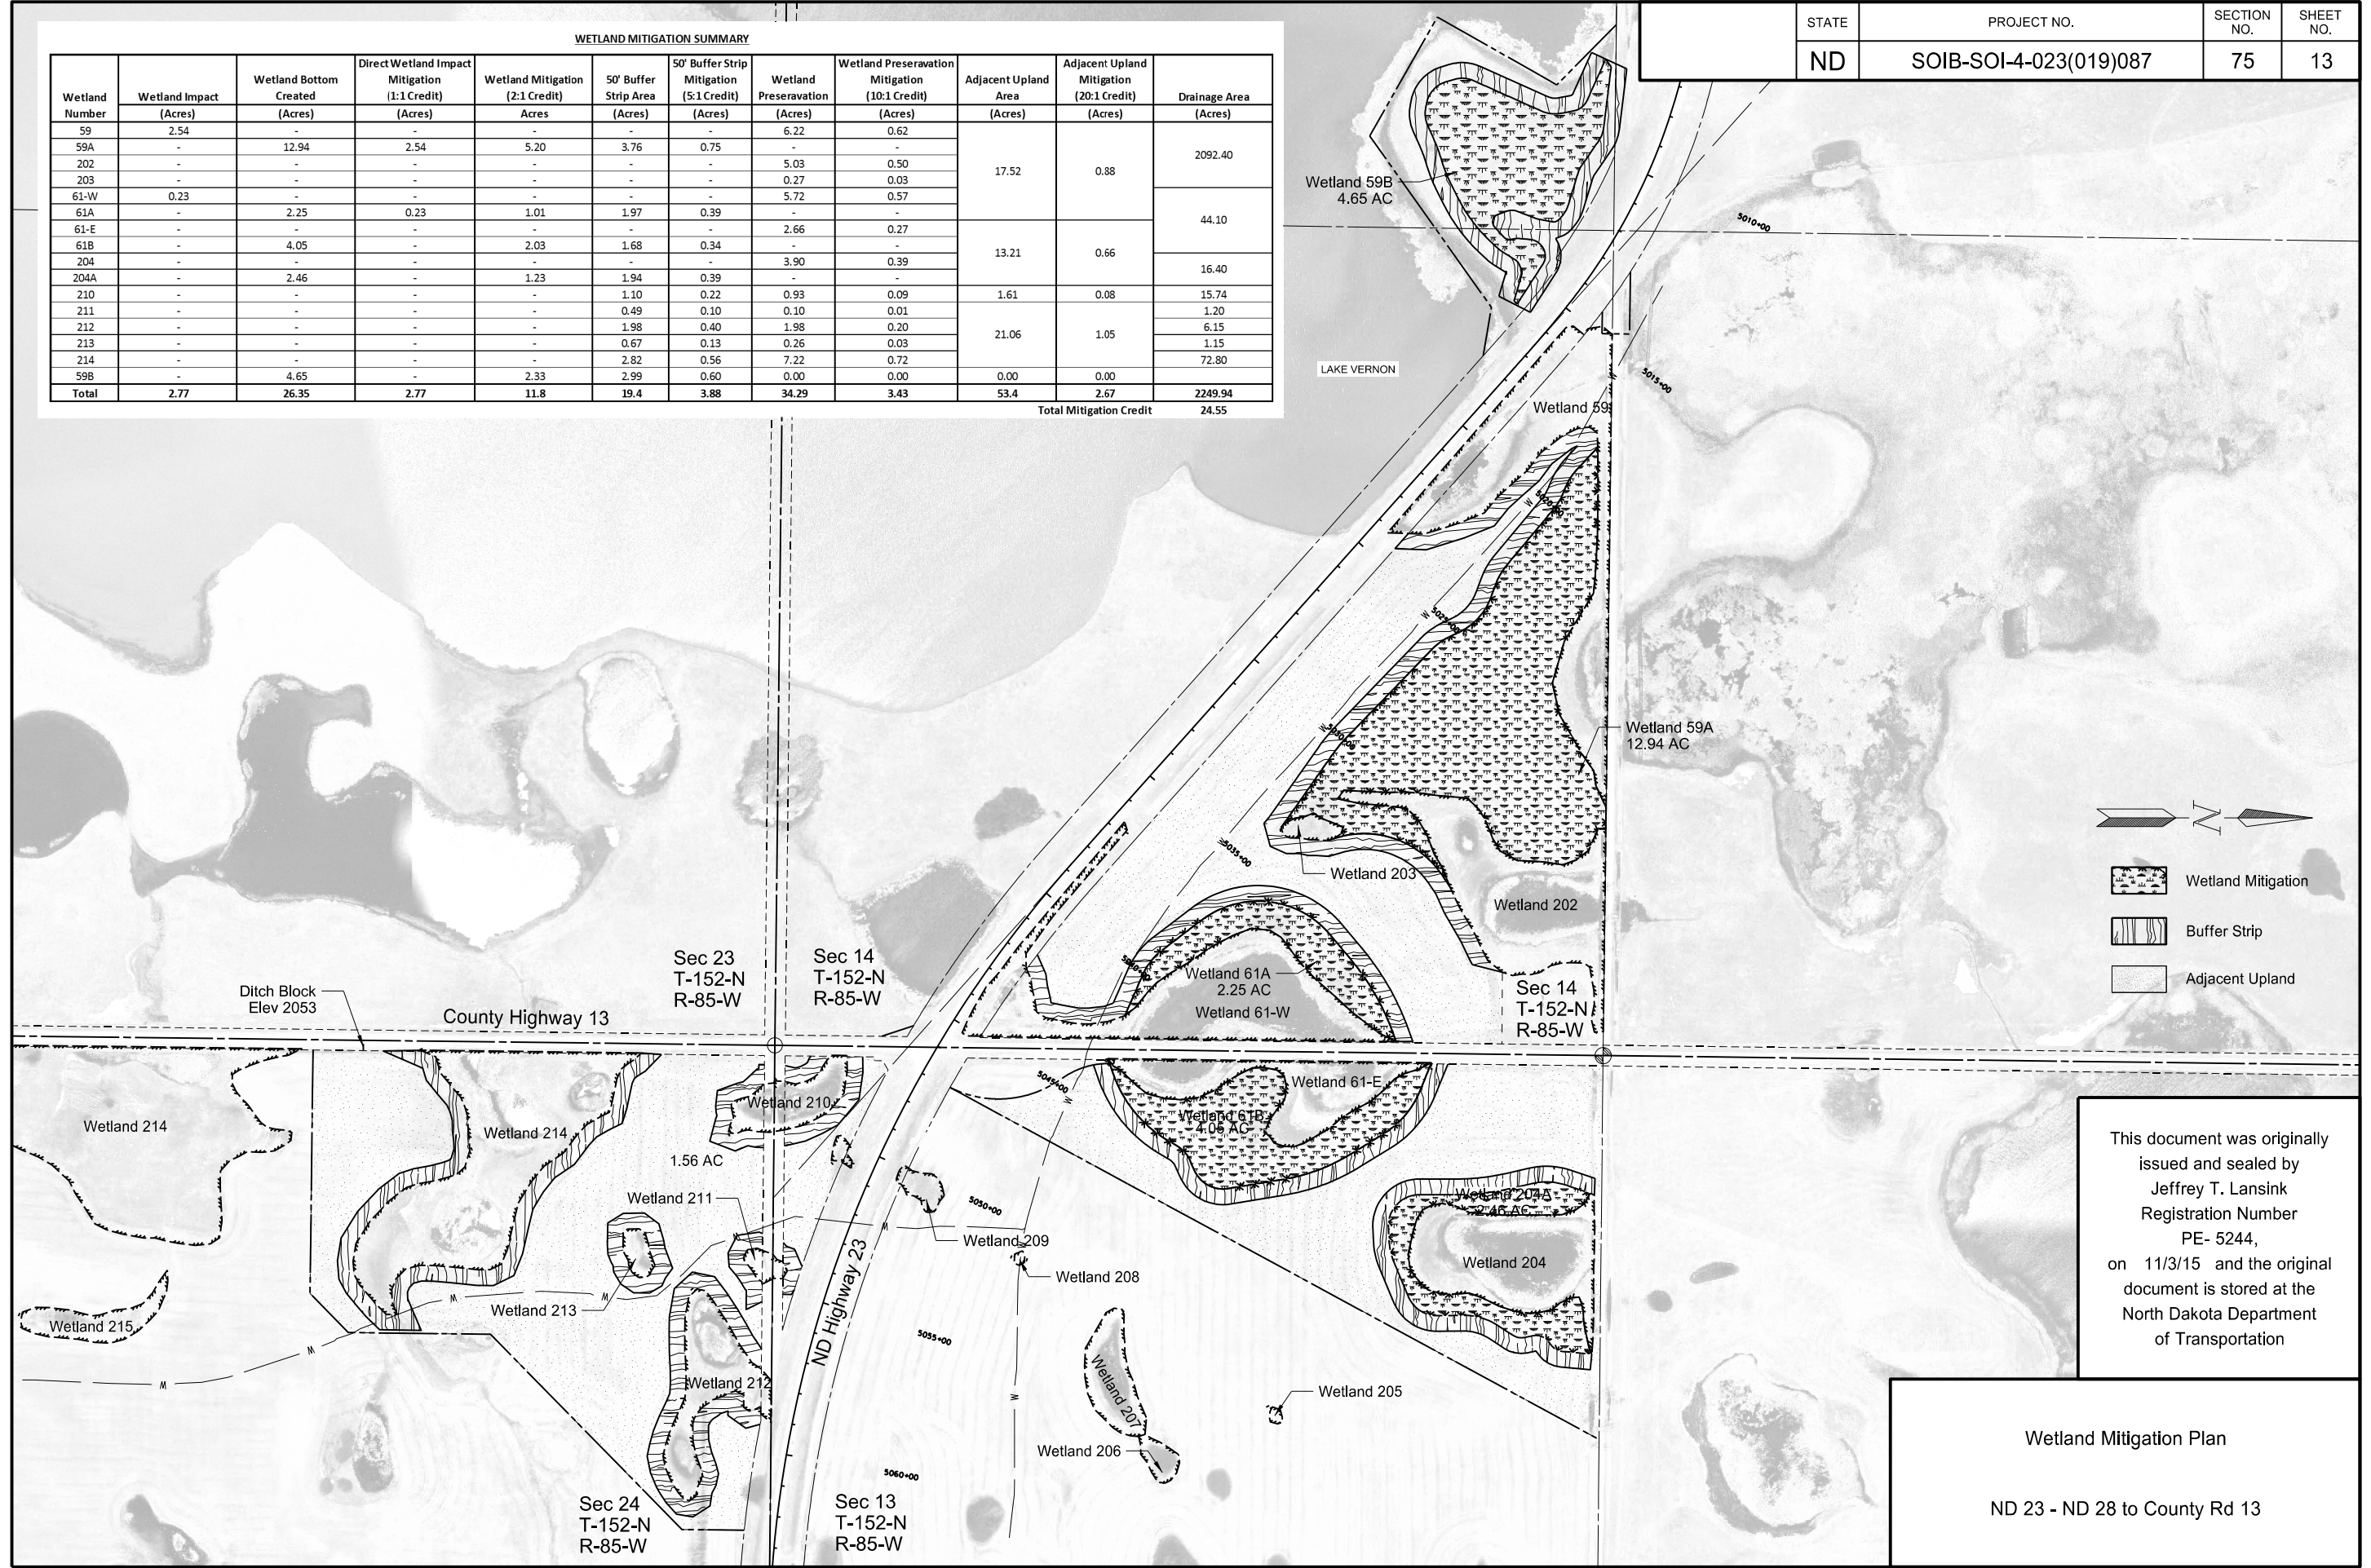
WETLAND MITIGATION SUMMARY

| Wetland Number | Wetland Impact (Acres) | Wetland Bottom Created (Acres) | Direct Wetland Impact Mitigation (1:1 Credit) (Acres) | Wetland Mitigation (2:1 Credit) Acres | 50' Buffer Strip Area (Acres) | 50' Buffer Strip Mitigation (5:1 Credit) (Acres) | Wetland Preservation (Acres) | Wetland Preseravation Mitigation (10:1 Credit) (Acres) | Adjacent Upland Area (Acres) | Adjacent Upland Mitigation (20:1 Credit) (Acres) | Drainage Area (Acres) |
|---|---|---|---|---|---|---|---|---|---|---|---|
| 59 | 2.54 | - | - | - | - | - | 6.22 | 0.62 | 17.52 | 0.88 | 2092.40 |
| 59A | - | 12.94 | 2.54 | 5.20 | 3.76 | 0.75 | - | - | | | |
| 202 | - | - | - | - | - | - | 5.03 | 0.50 | | | |
| 203 | - | - | - | - | - | - | 0.27 | 0.03 | | | |
| 61-W | 0.23 | - | - | - | - | - | 5.72 | 0.57 | | | 44.10 |
| 61A | - | 2.25 | 0.23 | 1.01 | 1.97 | 0.39 | - | - | | | |
| 61-E | - | - | - | - | - | - | 2.66 | 0.27 | 13.21 | 0.66 | |
| 61B | - | 4.05 | - | 2.03 | 1.68 | 0.34 | - | - | | | |
| 204 | - | - | - | - | - | - | 3.90 | 0.39 | | | 16.40 |
| 204A | - | 2.46 | - | 1.23 | 1.94 | 0.39 | - | - | | | |
| 210 | - | - | - | - | 1.10 | 0.22 | 0.93 | 0.09 | 1.61 | 0.08 | 15.74 |
| 211 | - | - | - | - | 0.49 | 0.10 | 0.10 | 0.01 | 21.06 | 1.05 | 1.20 |
| 212 | - | - | - | - | 1.98 | 0.40 | 1.98 | 0.20 | | | 6.15 |
| 213 | - | - | - | - | 0.67 | 0.13 | 0.26 | 0.03 | | | 1.15 |
| 214 | - | - | - | - | 2.82 | 0.56 | 7.22 | 0.72 | | | 72.80 |
| 59B | - | 4.65 | - | 2.33 | 2.99 | 0.60 | 0.00 | 0.00 | 0.00 | 0.00 | |
| Total | 2.77 | 26.35 | 2.77 | 11.8 | 19.4 | 3.88 | 34.29 | 3.43 | 53.4 | 2.67 | 2249.94 |

Total Mitigation Credit 24.55

| STATE | PROJECT NO. | SECTION NO. | SHEET NO. |
|---|---|---|---|
| ND | SOIB-SOI-4-023(019)087 | 75 | 13 |

Wetland 59B
4.65 AC

LAKE VERNON

Wetland 59

Wetland 59A
12.94 AC

Wetland 203

Wetland 202

Wetland Mitigation

Buffer Strip

Adjacent Upland

Sec 23
T-152-N
R-85-W

Sec 14
T-152-N
R-85-W

Sec 14
T-152-N
R-85-W

Ditch Block
Elev 2053

County Highway 13

Wetland 61A
2.25 AC
Wetland 61-W

Wetland 61-E
Wetland 61B
4.05 AC

Wetland 210

Wetland 214

Wetland 214

1.56 AC

Wetland 211

Wetland 213

Wetland 215

Wetland 212

ND Highway 23

Wetland 209

Wetland 208

Wetland 204A
2.46 AC

Wetland 204

Wetland 207

Wetland 206

Wetland 205

Sec 24
T-152-N
R-85-W

Sec 13
T-152-N
R-85-W

5010+00
5015+00
5035+00
5045+00
5050+00
5055+00
5060+00

This document was originally issued and sealed by Jeffrey T. Lansink Registration Number PE- 5244, on 11/3/15 and the original document is stored at the North Dakota Department of Transportation

Wetland Mitigation Plan

ND 23 - ND 28 to County Rd 13